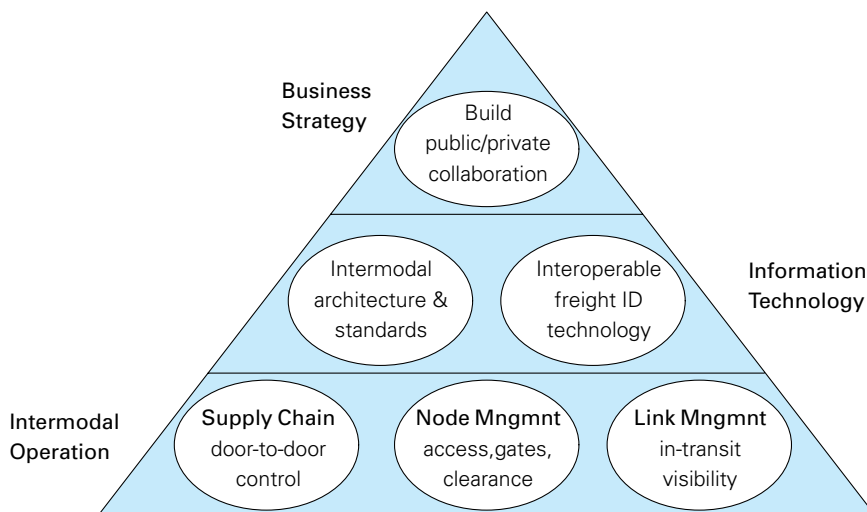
Business Strategy

Build public/private collaboration

Intermodal architecture & standards

Interoperable freight ID technology

Information Technology

Intermodal Operation

Supply Chain door-to-door control

Node Mngmnt access,gates, clearance

Link Mngmnt in-transit visibility